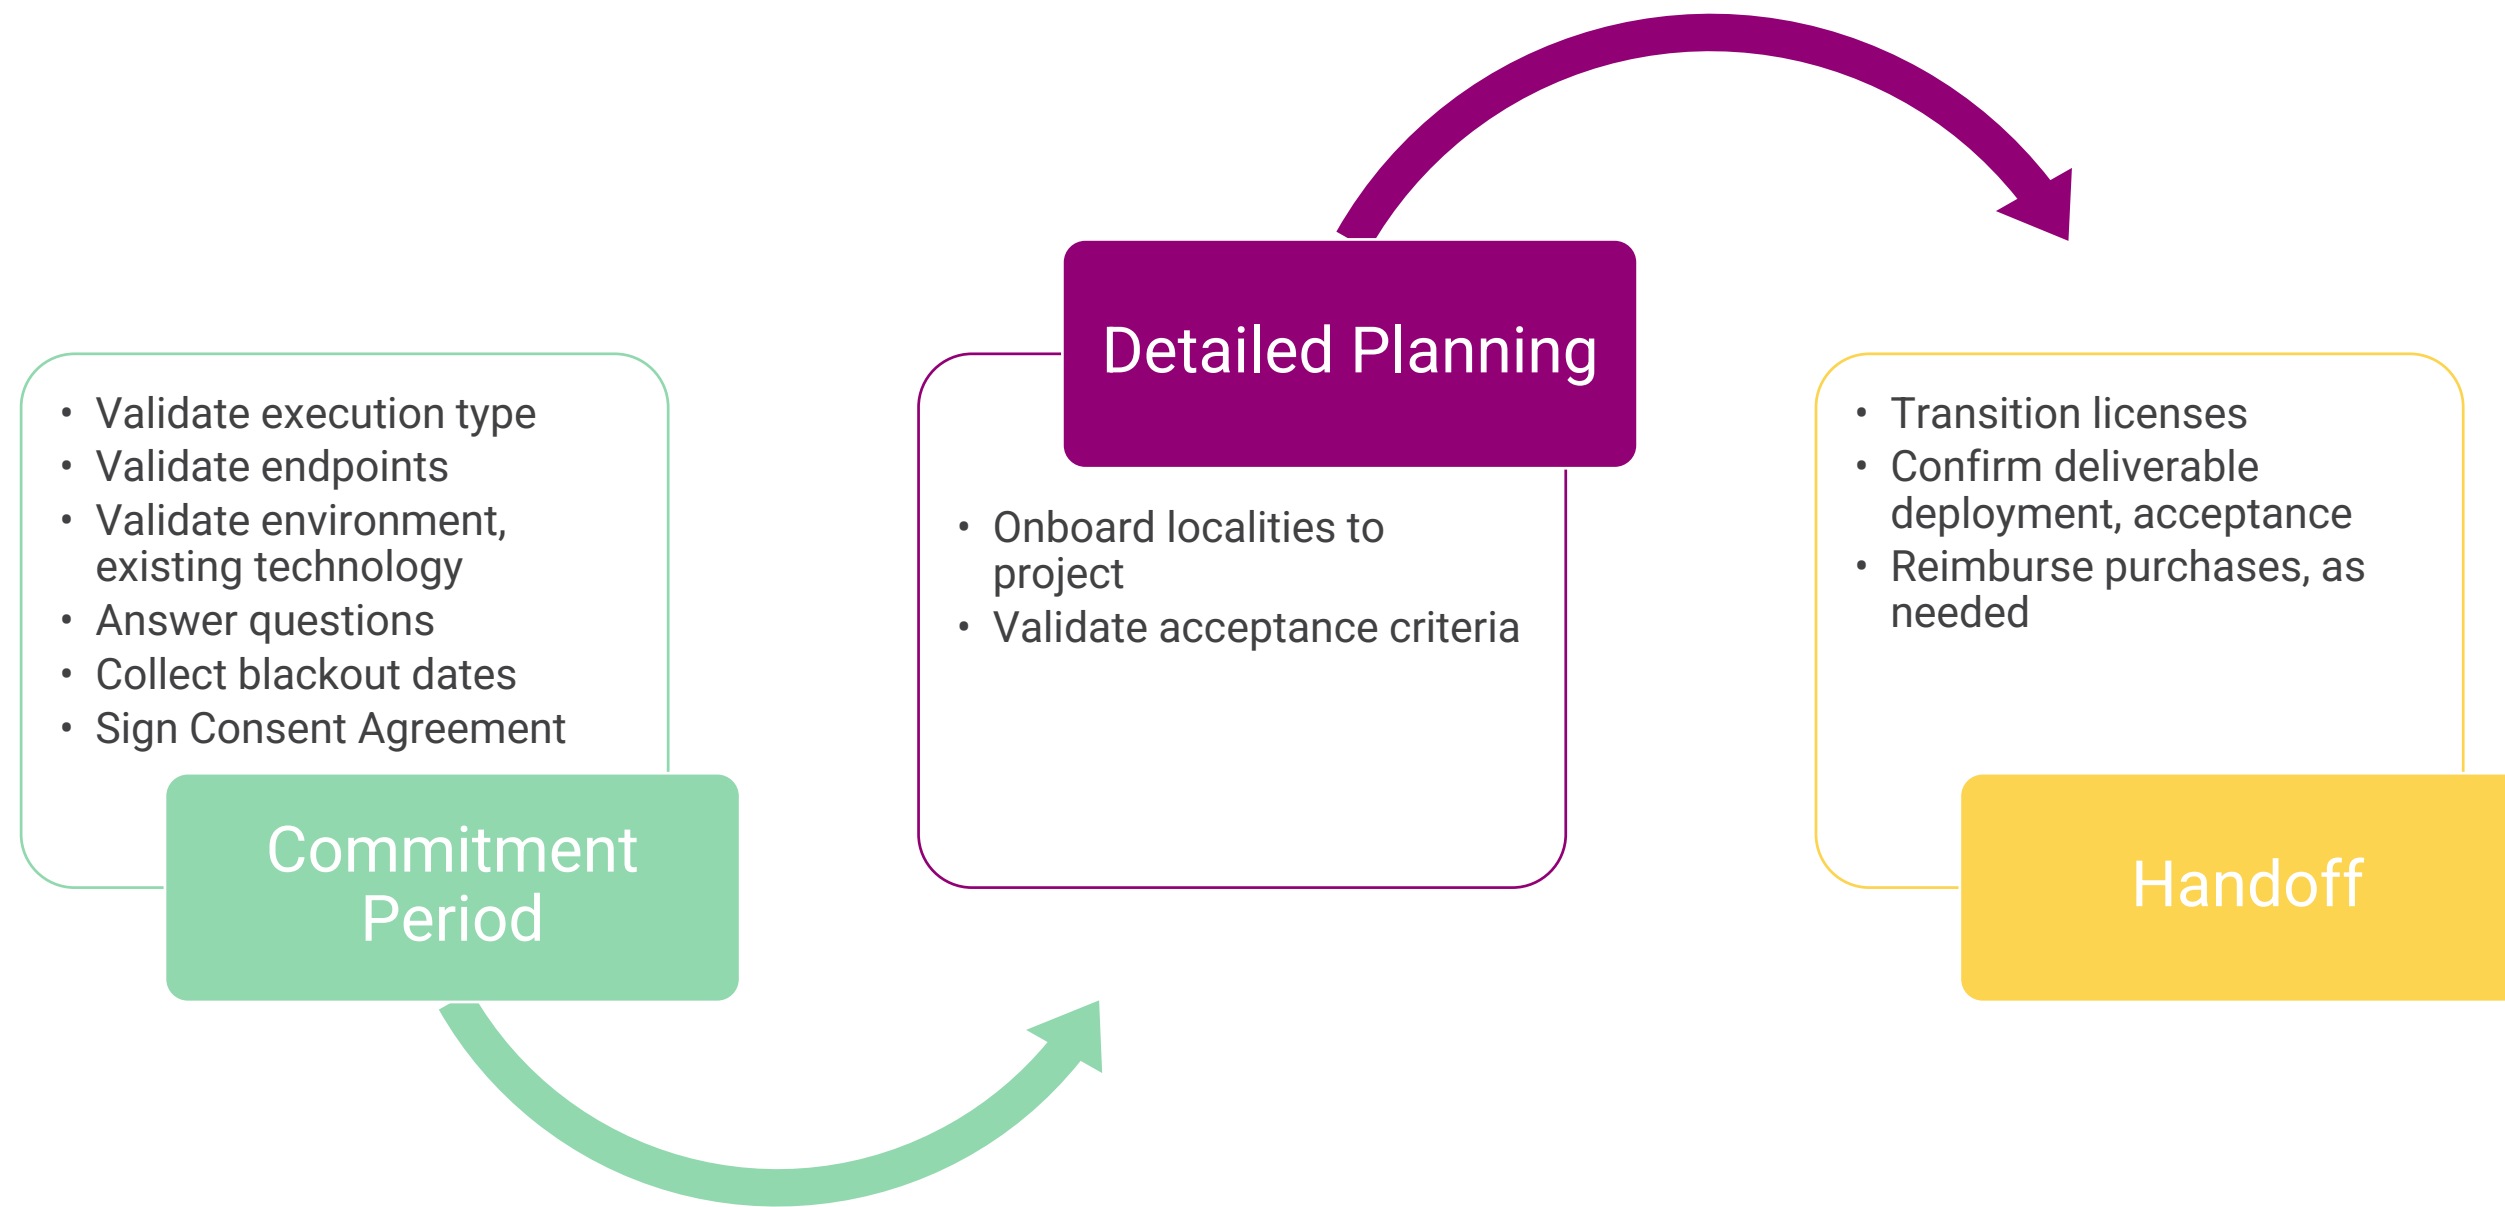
- Validate execution type
- Validate endpoints
- Validate environment, existing technology
- Answer questions
- Collect blackout dates
- Sign Consent Agreement

Commitment Period

Detailed Planning

- Onboard localities to project
- Validate acceptance criteria

- Transition licenses
- Confirm deliverable deployment, acceptance
- Reimburse purchases, as needed

Handoff